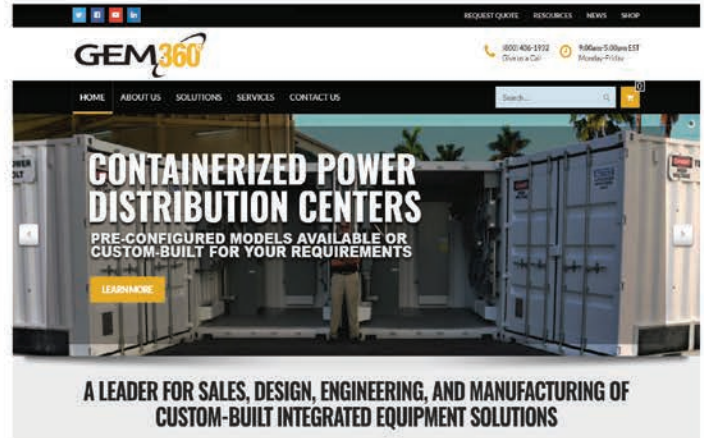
REQUEST QUOTE RESOURCES NEWS SHOP

GEM360°

(800) 406-1932
Give us a Call

9:00am-5:00pm EST
Monday-Friday

HOME ABOUT US SOLUTIONS SERVICES CONTACT US

Search...

0

CONTAINERIZED POWER DISTRIBUTION CENTERS

PRE-CONFIGURED MODELS AVAILABLE OR CUSTOM-BUILT FOR YOUR REQUIREMENTS

LEARN MORE

A LEADER FOR SALES, DESIGN, ENGINEERING, AND MANUFACTURING OF CUSTOM-BUILT INTEGRATED EQUIPMENT SOLUTIONS